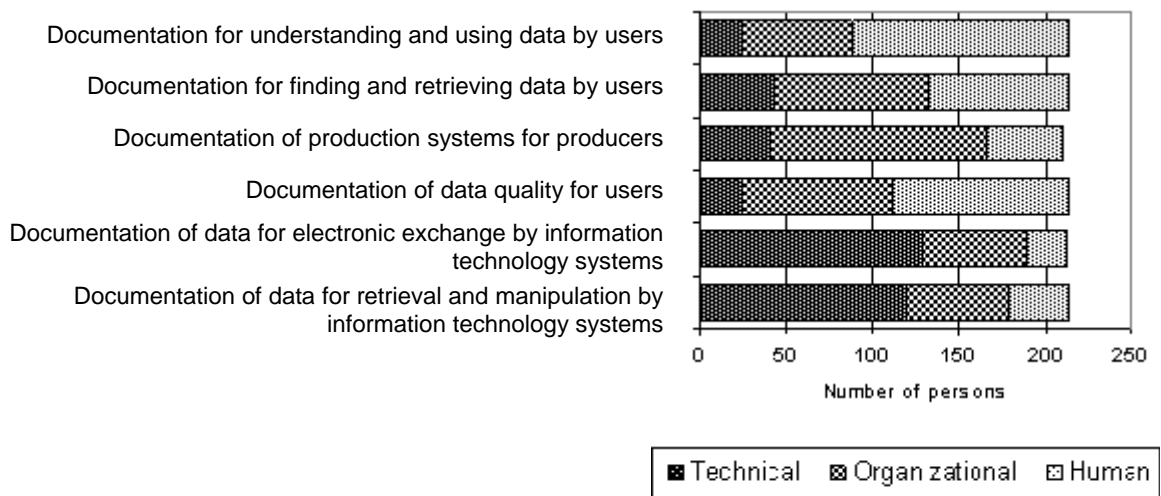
Documentation for understanding and using data by users

Documentation for finding and retrieving data by users

Documentation of production systems for producers

Documentation of data quality for users

Documentation of data for electronic exchange by information technology systems

Documentation of data for retrieval and manipulation by information technology systems

0 50 100 150 200 250

Number of persons

Technical Organizational Human